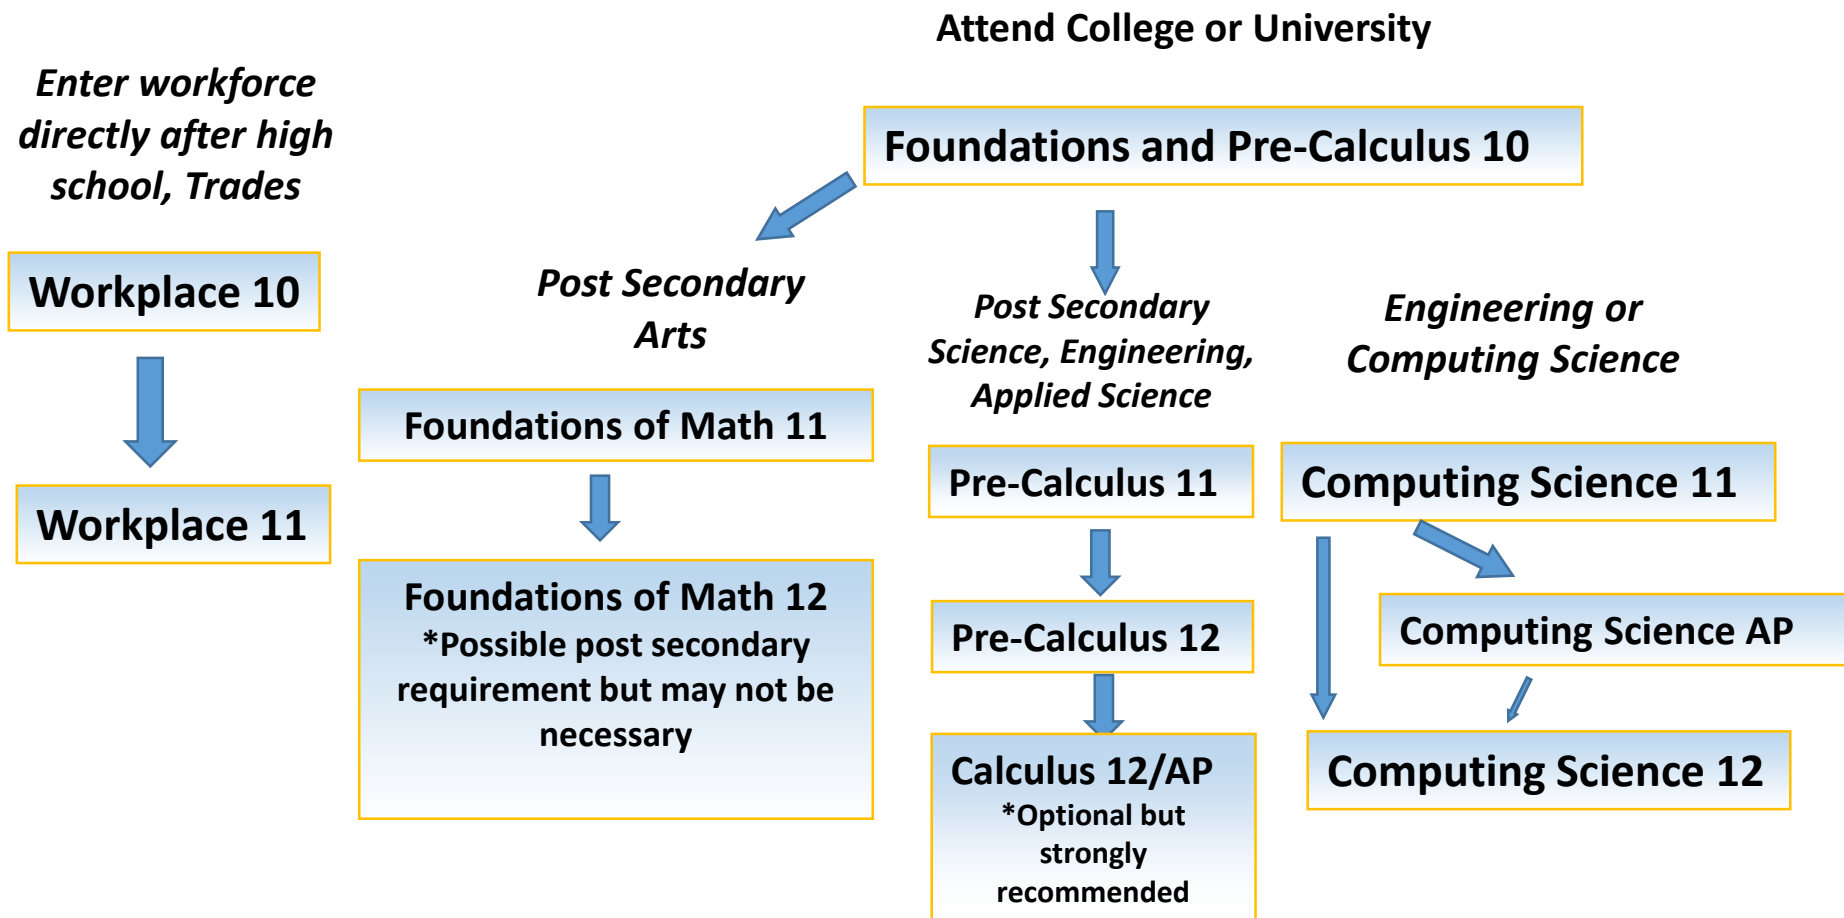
Attend College or University

Enter workforce directly after high school, Trades

Workplace 10

Workplace 11

Foundations and Pre-Calculus 10

Post Secondary Arts

Foundations of Math 11

Foundations of Math 12
*Possible post secondary requirement but may not be necessary

Post Secondary Science, Engineering, Applied Science

Pre-Calculus 11

Pre-Calculus 12

Calculus 12/AP
*Optional but strongly recommended

Engineering or Computing Science

Computing Science 11

Computing Science AP

Computing Science 12